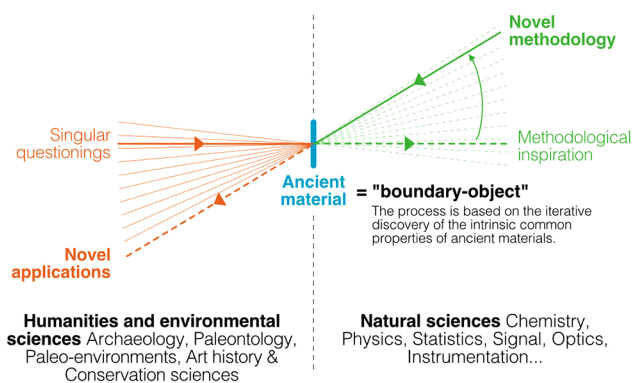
Novel methodology

Singular questionings

Methodological inspiration

Ancient material

= "boundary-object"

The process is based on the iterative discovery of the intrinsic common properties of ancient materials.

Novel applications

**Humanities and environmental sciences** Archaeology, Paleontology, Paleo-environments, Art history & Conservation sciences

**Natural sciences** Chemistry, Physics, Statistics, Signal, Optics, Instrumentation...